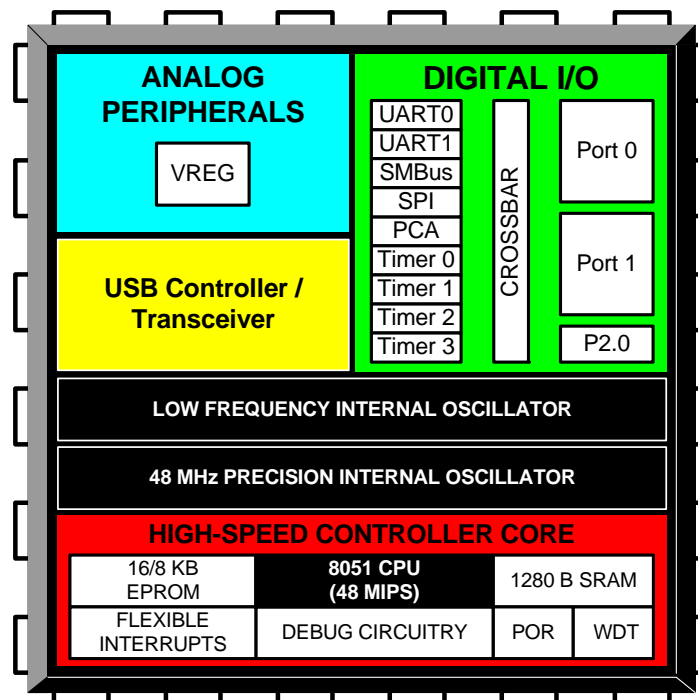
ANALOG PERIPHERALS

VREG

DIGITAL I/O

UART0
UART1
SMBus
SPI
PCA
Timer 0
Timer 1
Timer 2
Timer 3

CROSSBAR

Port 0

Port 1

P2.0

USB Controller / Transceiver

LOW FREQUENCY INTERNAL OSCILLATOR

48 MHz PRECISION INTERNAL OSCILLATOR

HIGH-SPEED CONTROLLER CORE

16/8 KB EPROM

8051 CPU (48 MIPS)

1280 B SRAM

FLEXIBLE INTERRUPTS

DEBUG CIRCUITRY

POR

WDT